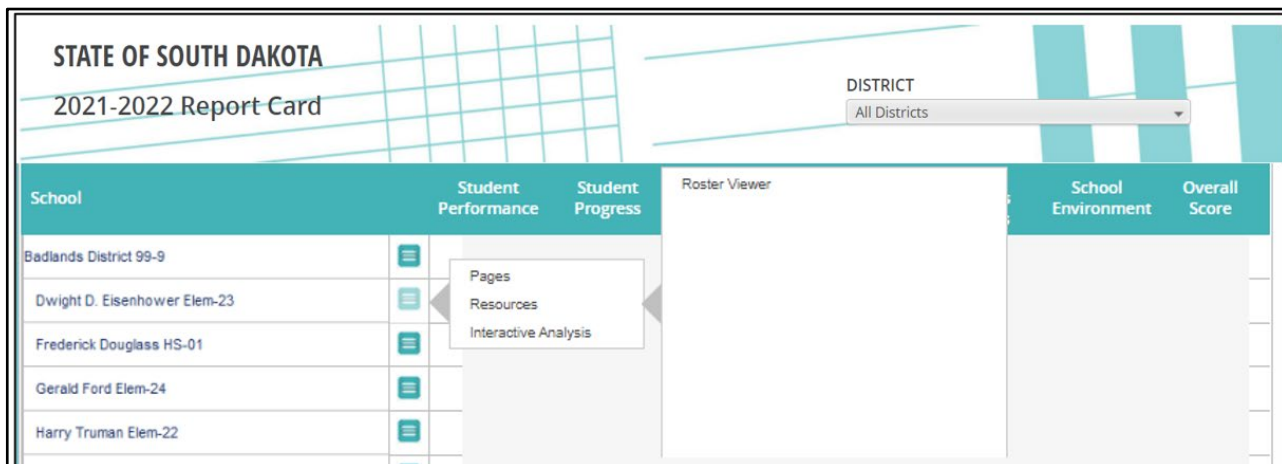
STATE OF SOUTH DAKOTA

2021-2022 Report Card

DISTRICT

All Districts

| School | Student Performance | Student Progress | Roster Viewer | School Environment | Overall Score |
|---|---|---|---|---|---|
| Badlands District 99-9 | | | | | |
| Dwight D. Eisenhower Elem-23 | | | | | |
| Frederick Douglass HS-01 | | | | | |
| Gerald Ford Elem-24 | | | | | |
| Harry Truman Elem-22 | | | | | |

Pages

Resources

Interactive Analysis